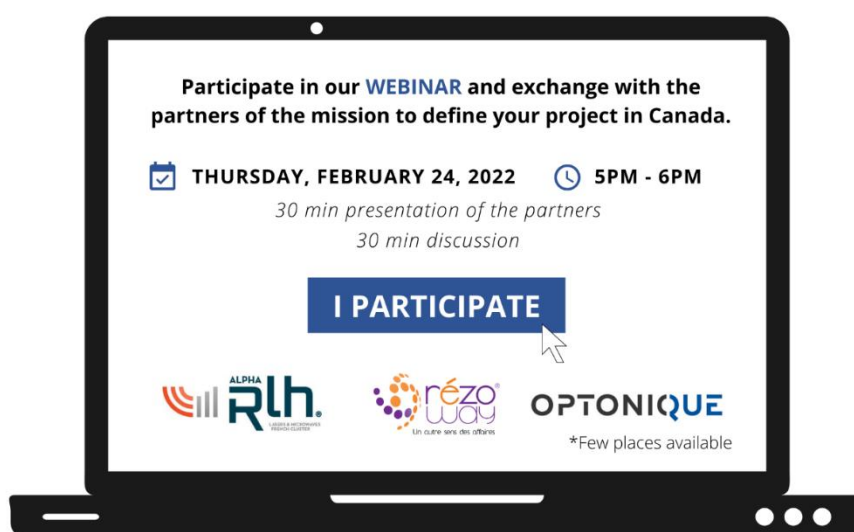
Participate in our WEBINAR and exchange with the partners of the mission to define your project in Canada.

THURSDAY, FEBRUARY 24, 2022 5PM - 6PM

30 min presentation of the partners
30 min discussion

I PARTICIPATE

ALPHA RLH LASERS & MICROWAVES FRENCH CLUSTER

rézo way Un autre sens des affaires

OPTONIQUE

*Few places available